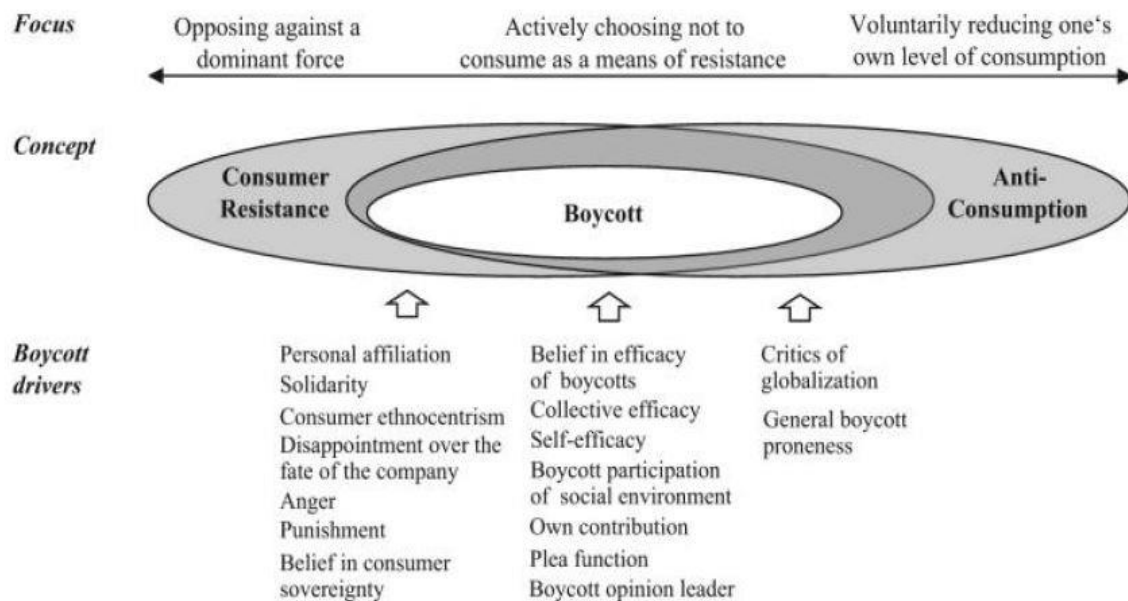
Focus

Opposing against a dominant force

Actively choosing not to consume as a means of resistance

Voluntarily reducing one's own level of consumption

Concept

Consumer Resistance

Boycott

Anti-Consumption

Boycott drivers

Personal affiliation
Solidarity
Consumer ethnocentrism
Disappointment over the fate of the company
Anger
Punishment
Belief in consumer sovereignty

Belief in efficacy of boycotts
Collective efficacy
Self-efficacy
Boycott participation of social environment
Own contribution
Plea function
Boycott opinion leader

Critics of globalization
General boycott proneness